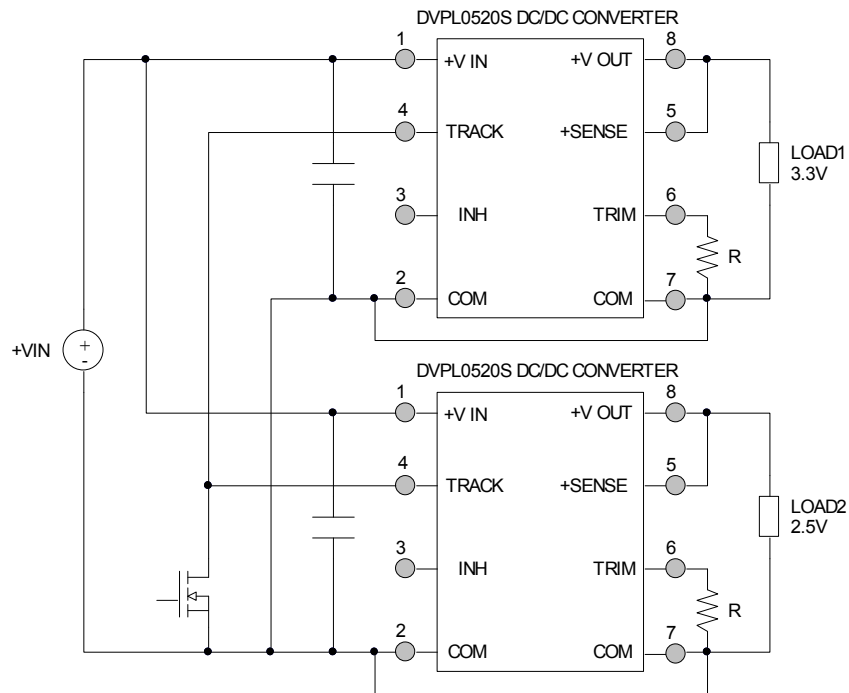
DVPL0520S DC/DC CONVERTER

1 +V IN
4 TRACK
3 INH
2 COM
8 +V OUT
5 +SENSE
6 TRIM
7 COM

LOAD1
3.3V

R

+VIN
+
-

DVPL0520S DC/DC CONVERTER

1 +V IN
4 TRACK
3 INH
2 COM
8 +V OUT
5 +SENSE
6 TRIM
7 COM

LOAD2
2.5V

R